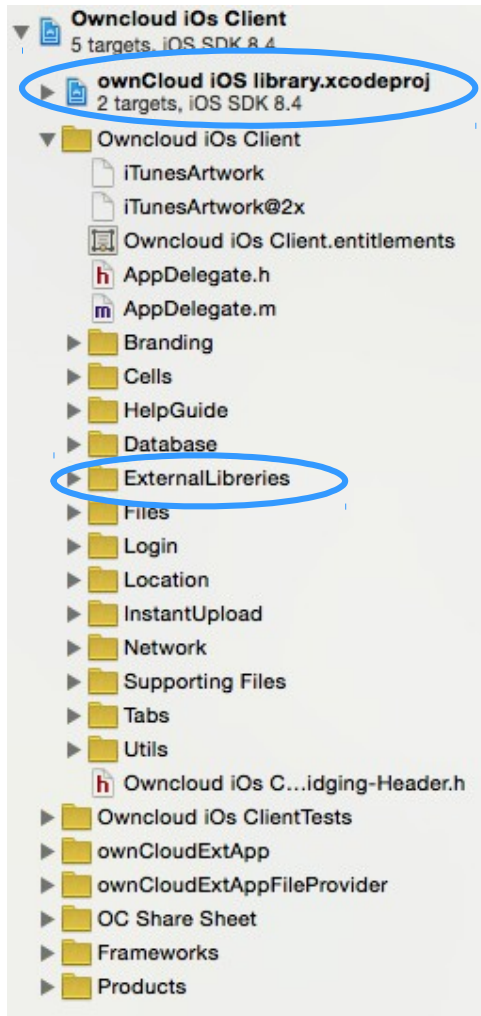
Owncloud iOs Client
5 targets, iOS SDK 8.4

ownCloud iOS library.xcodeproj
2 targets, iOS SDK 8.4

Owncloud iOs Client
iTunesArtwork
iTunesArtwork@2x
Owncloud iOs Client.entitlements
h AppDelegate.h
m AppDelegate.m
Branding
Cells
HelpGuide
Database
ExternalLibreries
Files
Login
Location
InstantUpload
Network
Supporting Files
Tabs
Utils
h Owncloud iOs C…idging-Header.h
Owncloud iOs ClientTests
ownCloudExtApp
ownCloudExtAppFileProvider
OC Share Sheet
Frameworks
Products